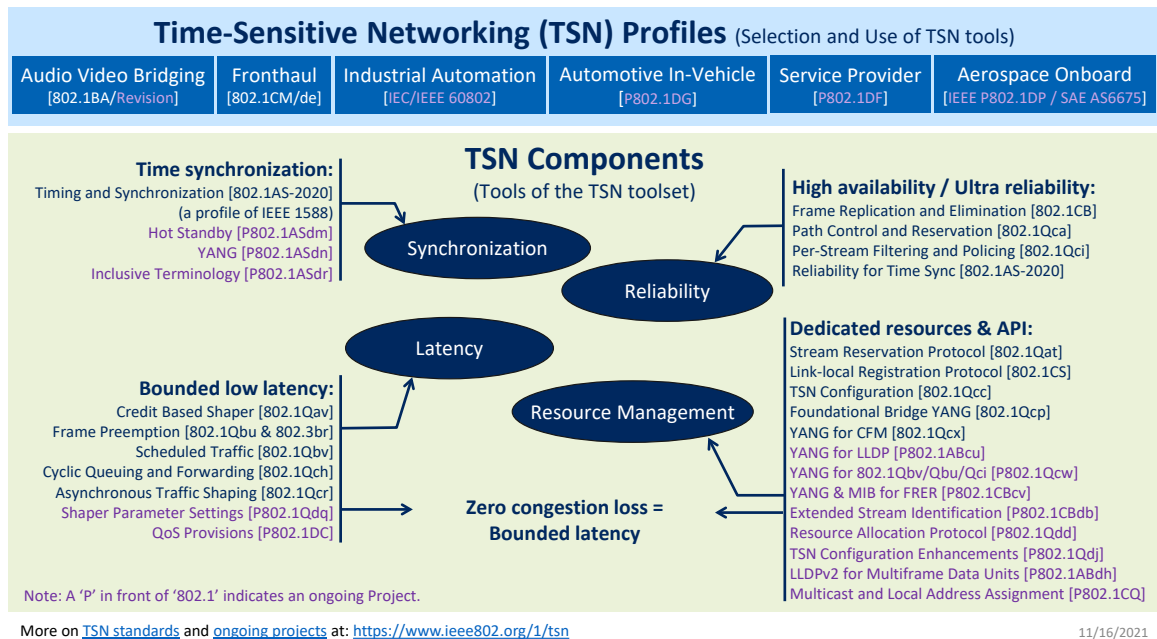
Time-Sensitive Networking (TSN) Profiles (Selection and Use of TSN tools)

Audio Video Bridging [802.1BA/Revision]

Fronthaul [802.1CM/de]

Industrial Automation [IEC/IEEE 60802]

Automotive In-Vehicle [P802.1DG]

Service Provider [P802.1DF]

Aerospace Onboard [IEEE P802.1DP / SAE AS6675]

TSN Components
(Tools of the TSN toolset)

Time synchronization:
Timing and Synchronization [802.1AS-2020]
(a profile of IEEE 1588)
Hot Standby [P802.1ASdm]
YANG [P802.1ASdn]
Inclusive Terminology [P802.1ASdr]

Synchronization

High availability / Ultra reliability:
Frame Replication and Elimination [802.1CB]
Path Control and Reservation [802.1Qca]
Per-Stream Filtering and Policing [802.1Qci]
Reliability for Time Sync [802.1AS-2020]

Reliability

Latency

Bounded low latency:
Credit Based Shaper [802.1Qav]
Frame Preemption [802.1Qbu & 802.3br]
Scheduled Traffic [802.1Qbv]
Cyclic Queuing and Forwarding [802.1Qch]
Asynchronous Traffic Shaping [802.1Qcr]
Shaper Parameter Settings [P802.1Qdq]
QoS Provisions [P802.1DC]

Resource Management

Dedicated resources & API:
Stream Reservation Protocol [802.1Qat]
Link-local Registration Protocol [802.1CS]
TSN Configuration [802.1Qcc]
Foundational Bridge YANG [802.1Qcp]
YANG for CFM [802.1Qcx]
YANG for LLDP [P802.1ABcu]
YANG for 802.1Qbv/Qbu/Qci [P802.1Qcw]
YANG & MIB for FRER [P802.1CBcv]
Extended Stream Identification [P802.1CBdb]
Resource Allocation Protocol [P802.1Qdd]
TSN Configuration Enhancements [P802.1Qdj]
LLDPv2 for Multiframe Data Units [P802.1ABdh]
Multicast and Local Address Assignment [P802.1CQ]

Zero congestion loss = Bounded latency

Note: A 'P' in front of '802.1' indicates an ongoing Project.

More on TSN standards and ongoing projects at: https://www.ieee802.org/1/tsn

11/16/2021